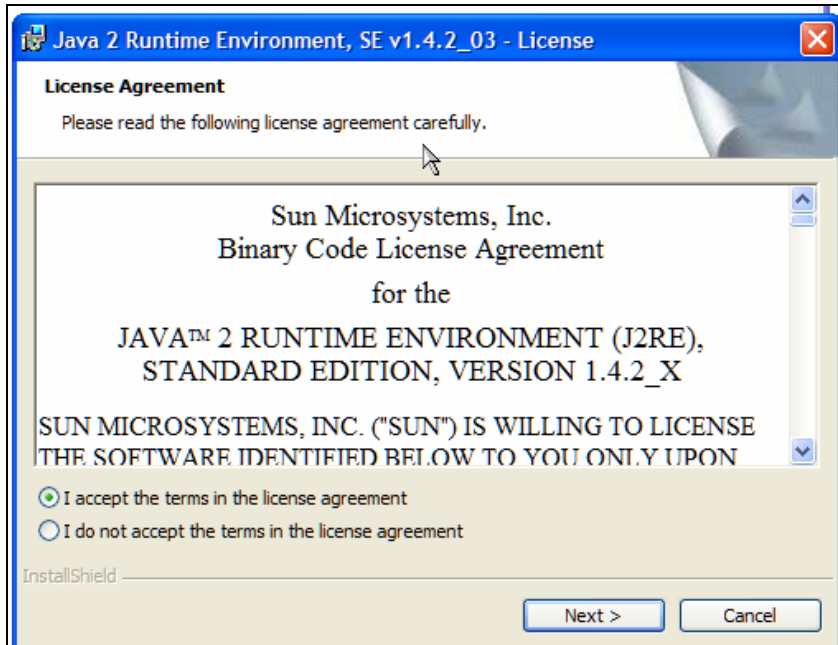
Java 2 Runtime Environment, SE v1.4.2_03 - License

License Agreement

Please read the following license agreement carefully.

Sun Microsystems, Inc.
Binary Code License Agreement
for the
JAVA™ 2 RUNTIME ENVIRONMENT (J2RE),
STANDARD EDITION, VERSION 1.4.2_X

SUN MICROSYSTEMS, INC. ("SUN") IS WILLING TO LICENSE THE SOFTWARE IDENTIFIED BELOW TO YOU ONLY UPON

I accept the terms in the license agreement

I do not accept the terms in the license agreement

InstallShield

Next >

Cancel